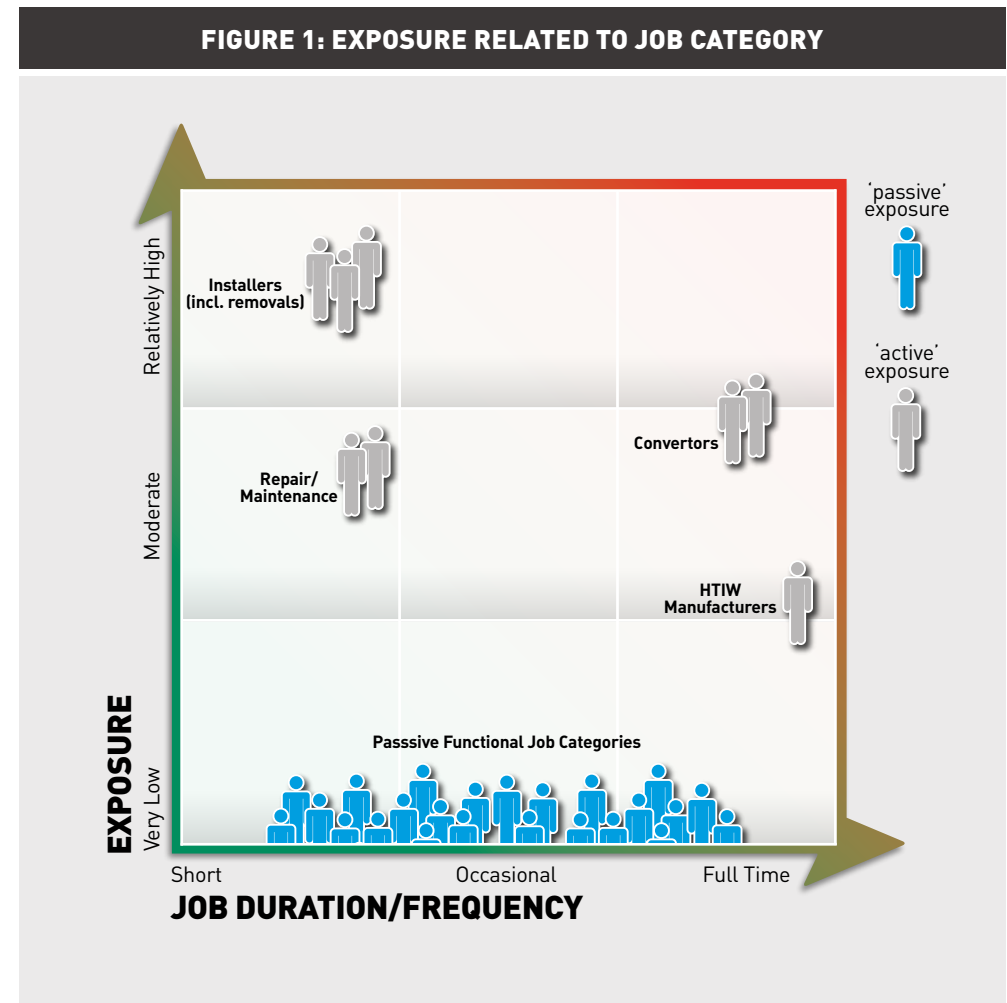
FIGURE 1: EXPOSURE RELATED TO JOB CATEGORY

'passive' exposure

'active' exposure

Relatively High

Installers (incl. removals)

Moderate

Repair/ Maintenance

Convertors

HTIW Manufacturers

EXPOSURE

Very Low

Passsive Functional Job Categories

Short

Occasional

Full Time

JOB DURATION/FREQUENCY